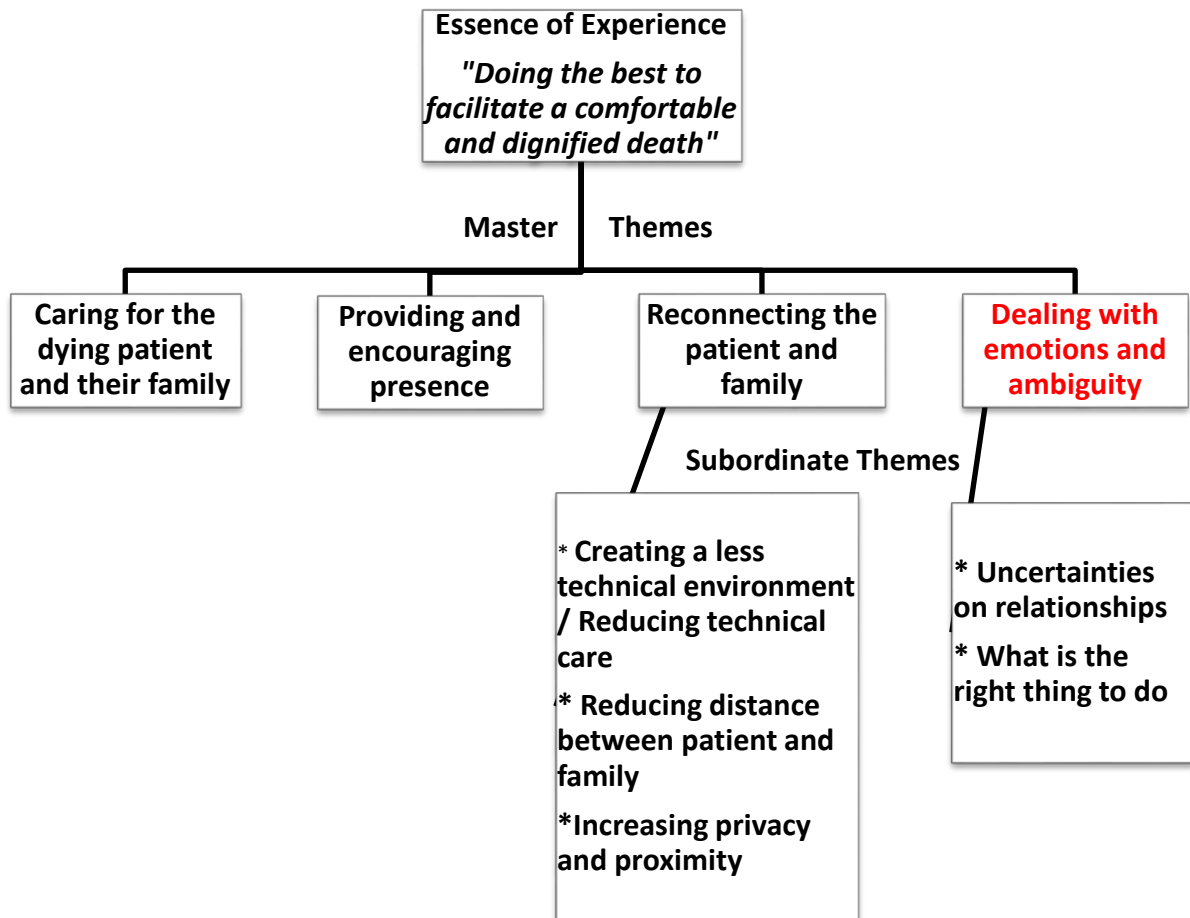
Essence of Experience

*"Doing the best to facilitate a comfortable and dignified death"*

Master Themes

Caring for the dying patient and their family

Providing and encouraging presence

Reconnecting the patient and family

Dealing with emotions and ambiguity

Subordinate Themes

* Creating a less technical environment / Reducing technical care

* Reducing distance between patient and family

*Increasing privacy and proximity

* Uncertainties on relationships

* What is the right thing to do